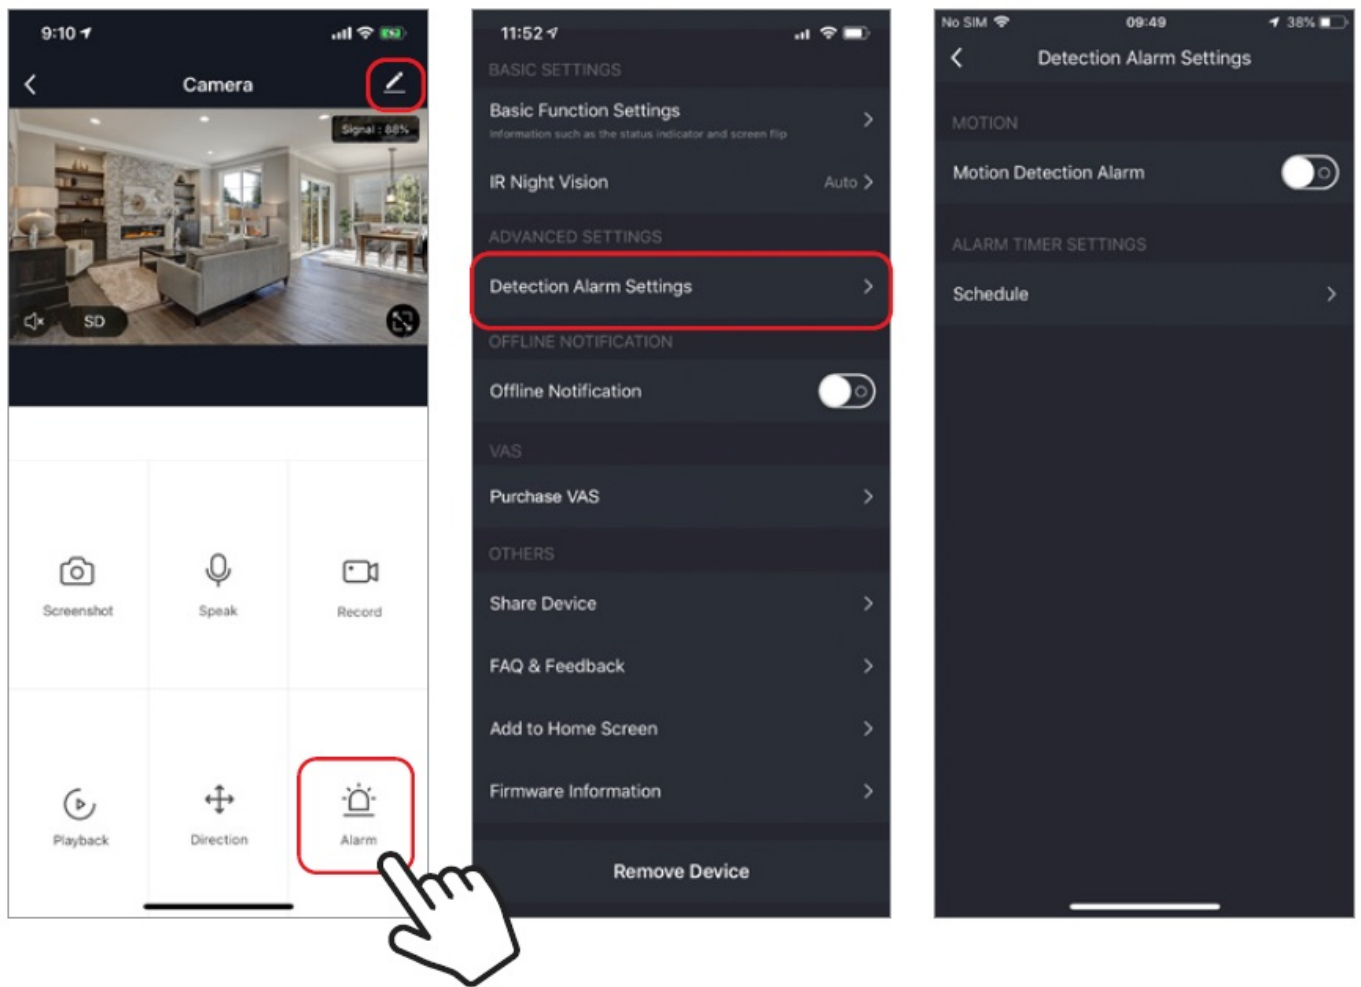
9:10

Camera

Signal : 88%

SD

Screenshot

Speak

Record

Playback

Direction

Alarm

11:52

BASIC SETTINGS

Basic Function Settings

Information such as the status indicator and screen flip

IR Night Vision Auto

ADVANCED SETTINGS

Detection Alarm Settings

OFFLINE NOTIFICATION

Offline Notification

VAS

Purchase VAS

OTHERS

Share Device

FAQ & Feedback

Add to Home Screen

Firmware Information

Remove Device

No SIM 09:49 38%

Detection Alarm Settings

MOTION

Motion Detection Alarm

ALARM TIMER SETTINGS

Schedule